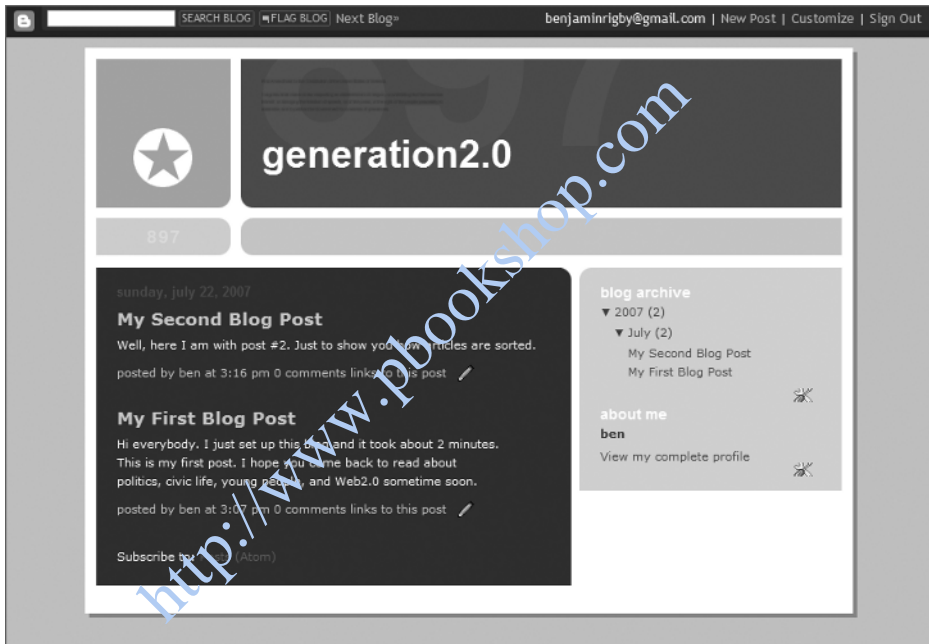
SEARCH BLOG FLAG BLOG Next Blog» benjaminrigby@gmail.com | New Post | Customize | Sign Out

generation2.0

897

sunday, july 22, 2007

My Second Blog Post

Well, here I am with post #2. Just to show you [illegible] articles are sorted.

posted by ben at 3:16 pm 0 comments links to this post

My First Blog Post

Hi everybody. I just set up this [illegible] and it took about 2 minutes. This is my first post. I hope you come back to read about politics, civic life, young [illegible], and Web2.0 sometime soon.

posted by ben at 3:07 pm 0 comments links to this post

Subscribe to: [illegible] (Atom)

blog archive

▼ 2007 (2)

▼ July (2)

My Second Blog Post

My First Blog Post

about me

ben

View my complete profile

http://www.pbookshop.com